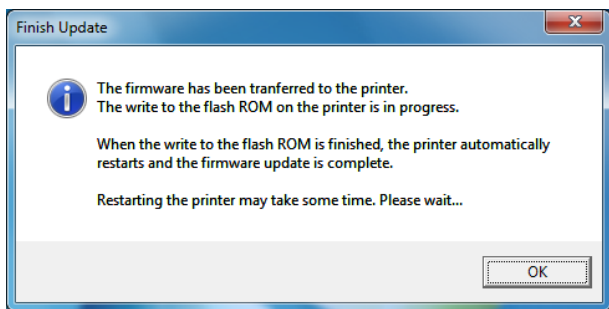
Finish Update

The firmware has been tranferred to the printer.
The write to the flash ROM on the printer is in progress.

When the write to the flash ROM is finished, the printer automatically restarts and the firmware update is complete.

Restarting the printer may take some time. Please wait...

OK